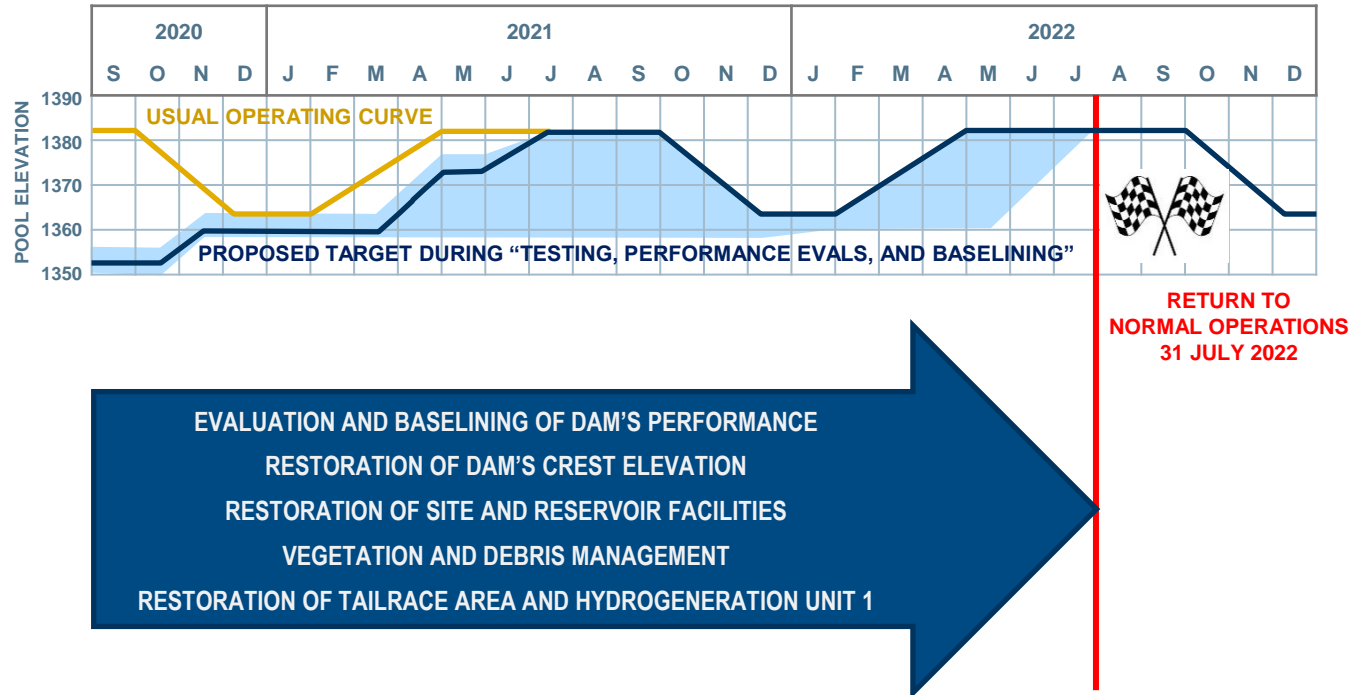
| 2020 | | | | 2021 | | | | | | | | | | | | 2022 | | | | | | | | | | | |
|---|---|---|---|---|---|---|---|---|---|---|---|---|---|---|---|---|---|---|---|---|---|---|---|---|---|---|---|
| S | O | N | D | J | F | M | A | M | J | J | A | S | O | N | D | J | F | M | A | M | J | J | A | S | O | N | D |

POOL ELEVATION

1390
1380
1370
1360
1350

USUAL OPERATING CURVE

PROPOSED TARGET DURING "TESTING, PERFORMANCE EVALS, AND BASELINING"

RETURN TO NORMAL OPERATIONS 31 JULY 2022

EVALUATION AND BASELINING OF DAM'S PERFORMANCE
RESTORATION OF DAM'S CREST ELEVATION
RESTORATION OF SITE AND RESERVOIR FACILITIES
VEGETATION AND DEBRIS MANAGEMENT
RESTORATION OF TAILRACE AREA AND HYDROGENERATION UNIT 1